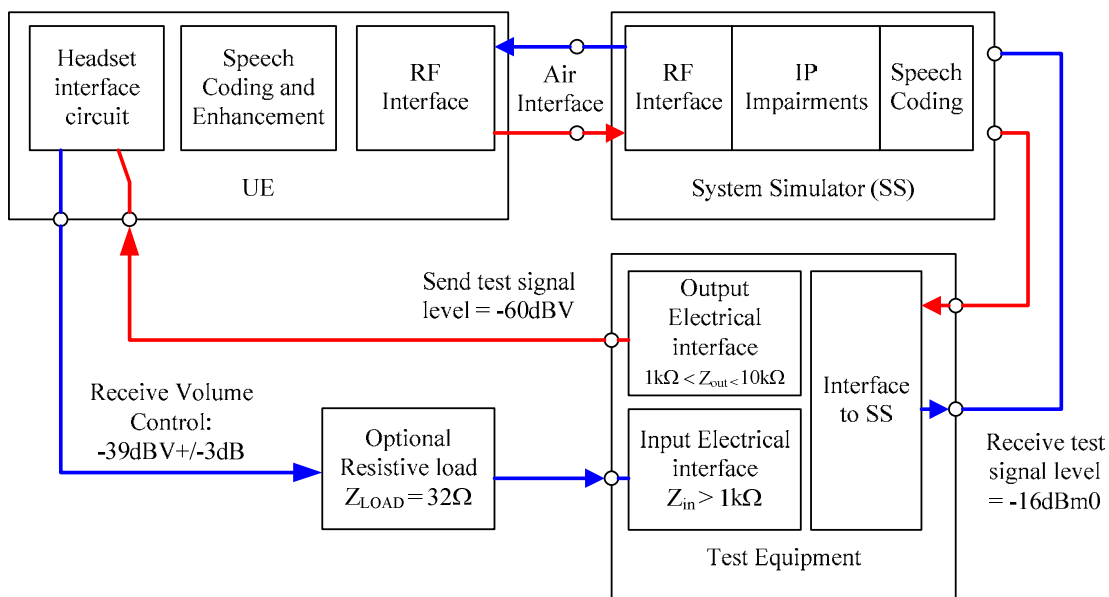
Headset interface circuit

Speech Coding and Enhancement

RF Interface

UE

Air Interface

RF Interface

IP Impairments

Speech Coding

System Simulator (SS)

Send test signal level = -60dBV

Output Electrical interface $1k\Omega < Z_{out} < 10k\Omega$

Interface to SS

Receive Volume Control: -39dBV+/-3dB

Optional Resistive load $Z_{LOAD} = 32\Omega$

Input Electrical interface $Z_{in} > 1k\Omega$

Receive test signal level = -16dBm0

Test Equipment